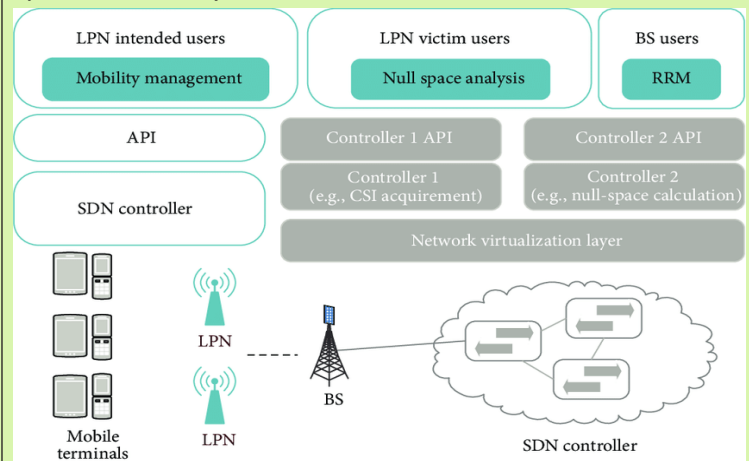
LPN intended users

Mobility management

LPN victim users

Null space analysis

BS users

RRM

API

Controller 1 API

Controller 2 API

SDN controller

Controller 1 (e.g., CSI acquirement)

Controller 2 (e.g., null-space calculation)

Network virtualization layer

LPN

LPN

BS

Mobile terminals

SDN controller